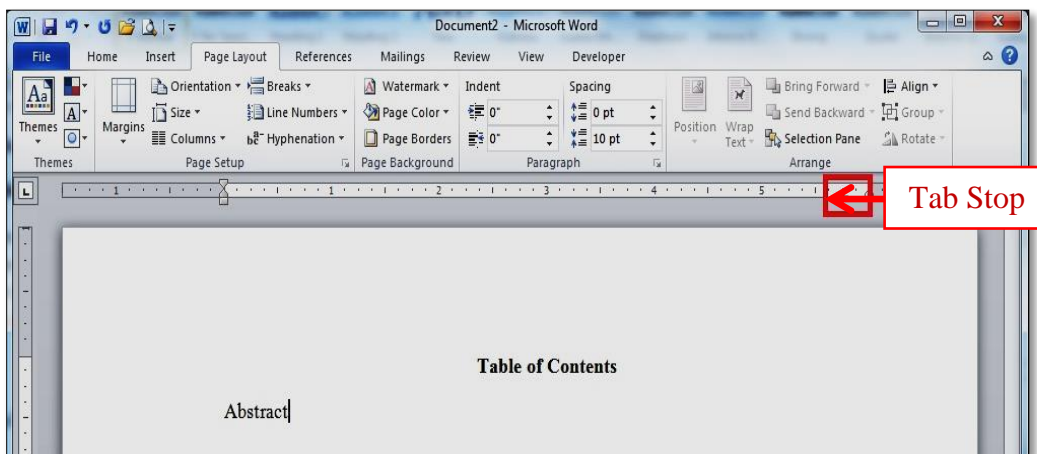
Document2 - Microsoft Word

File | Home | Insert | Page Layout | References | Mailings | Review | View | Developer

Themes
Margins
Orientation
Size
Columns
Breaks
Line Numbers
Hyphenation
Watermark
Page Color
Page Borders
Indent
0"
0"
Spacing
0 pt
10 pt
Position
Wrap Text
Bring Forward
Send Backward
Selection Pane
Align
Group
Rotate

Themes | Page Setup | Page Background | Paragraph | Arrange

1 · 1 · 2 · 3 · 4 · 5

Tab Stop

Table of Contents

Abstract